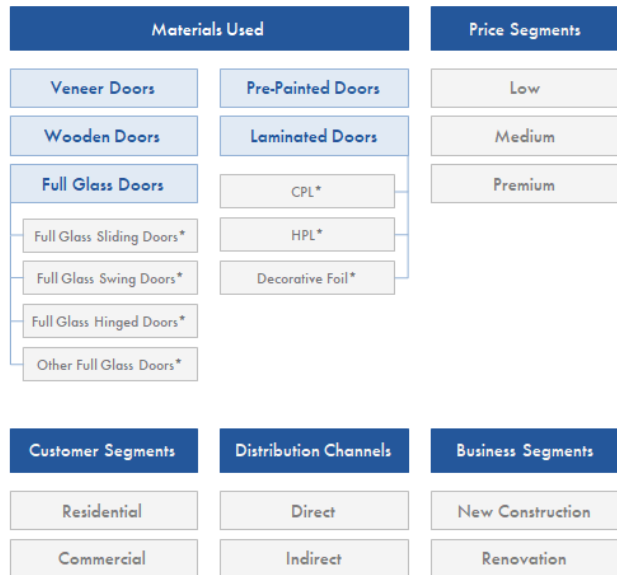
Materials Used

Veneer Doors

Wooden Doors

Full Glass Doors

Full Glass Sliding Doors*

Full Glass Swing Doors*

Full Glass Hinged Doors*

Other Full Glass Doors*

Pre-Painted Doors

Laminated Doors

CPL*

HPL*

Decorative Foil*

Price Segments

Low

Medium

Premium

Customer Segments

Residential

Commercial

Distribution Channels

Direct

Indirect

Business Segments

New Construction

Renovation